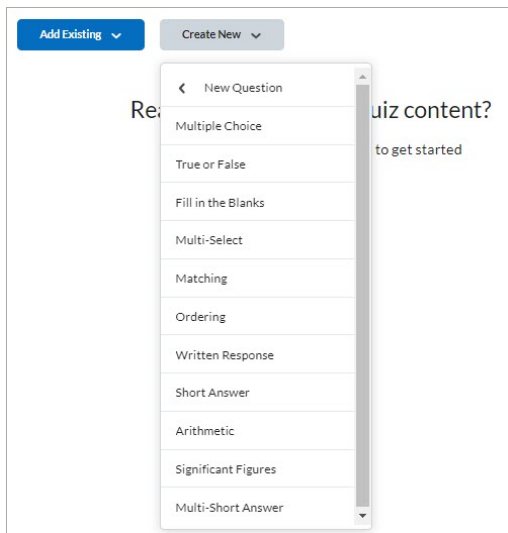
Add Existing
Create New

Rea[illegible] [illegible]uiz content?
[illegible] to get started

New Question
Multiple Choice
True or False
Fill in the Blanks
Multi-Select
Matching
Ordering
Written Response
Short Answer
Arithmetic
Significant Figures
Multi-Short Answer